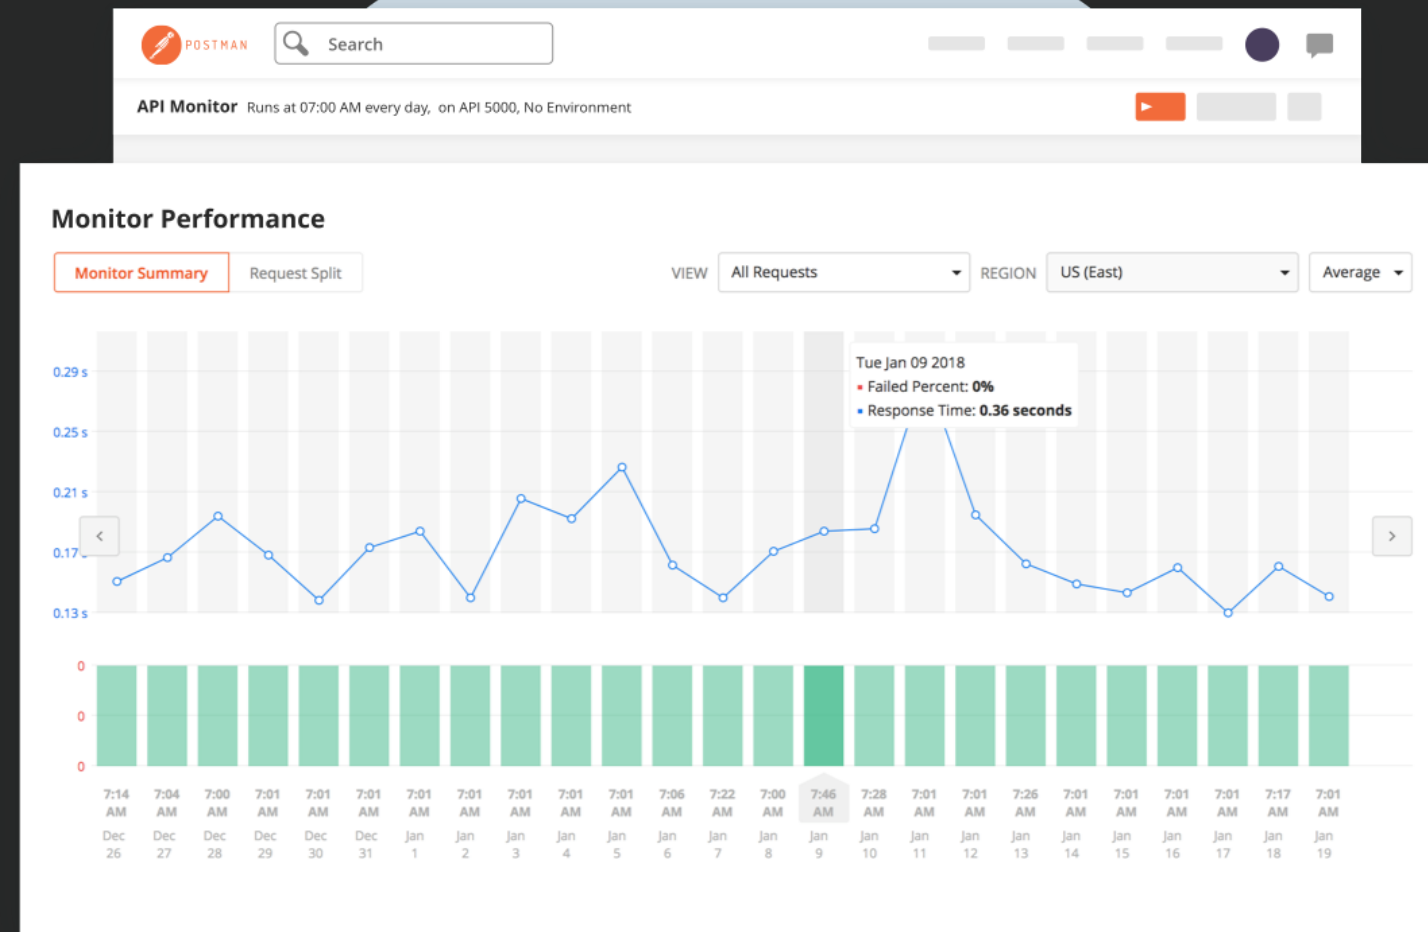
POSTMAN

Search

API Monitor Runs at 07:00 AM every day, on API 5000, No Environment

Monitor Performance

Monitor Summary Request Split

VIEW All Requests REGION US (East) Average

0.29 s
0.25 s
0.21 s
0.17
0.13 s

Tue Jan 09 2018
Failed Percent: 0%
Response Time: 0.36 seconds

0
0
0

7:14 AM Dec 26
7:04 AM Dec 27
7:00 AM Dec 28
7:01 AM Dec 29
7:01 AM Dec 30
7:01 AM Dec 31
7:01 AM Jan 1
7:01 AM Jan 2
7:01 AM Jan 3
7:01 AM Jan 4
7:01 AM Jan 5
7:06 AM Jan 6
7:22 AM Jan 7
7:00 AM Jan 8
7:46 AM Jan 9
7:28 AM Jan 10
7:01 AM Jan 11
7:01 AM Jan 12
7:26 AM Jan 13
7:01 AM Jan 14
7:01 AM Jan 15
7:01 AM Jan 16
7:01 AM Jan 17
7:17 AM Jan 18
7:01 AM Jan 19